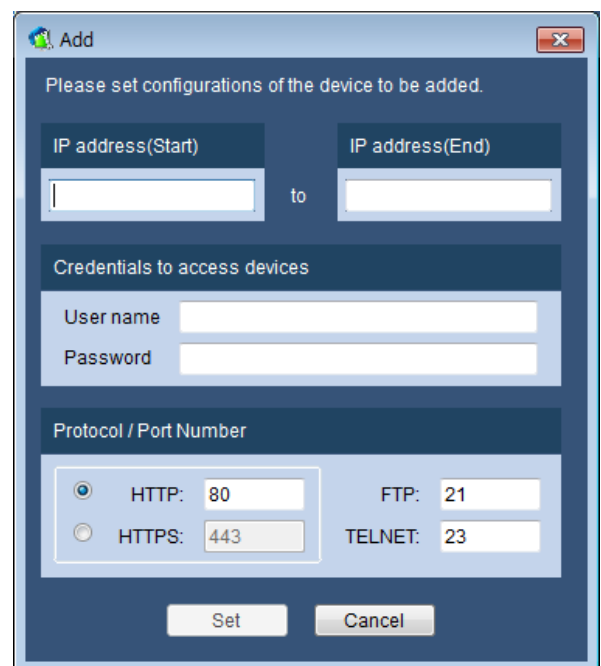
Add

Please set configurations of the device to be added.

IP address(Start)

to

IP address(End)

Credentials to access devices

User name

Password

Protocol / Port Number

HTTP: 80

HTTPS: 443

FTP: 21

TELNET: 23

Set

Cancel